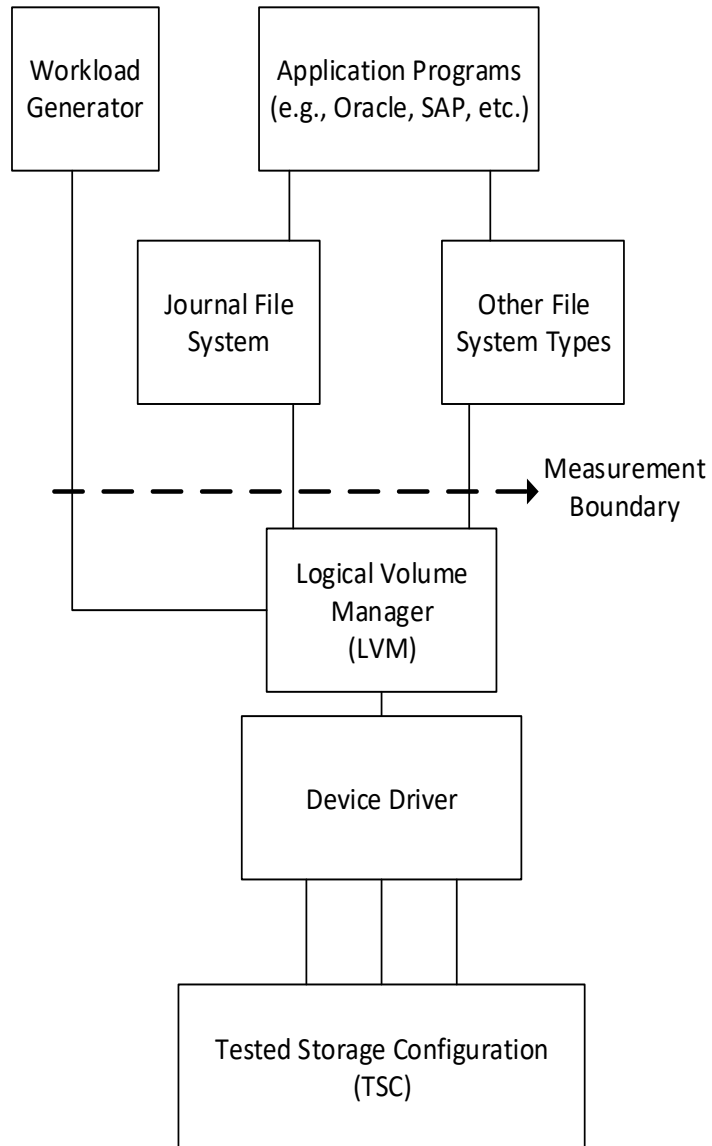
Workload Generator

Application Programs (e.g., Oracle, SAP, etc.)

Journal File System

Other File System Types

Measurement Boundary

Logical Volume Manager (LVM)

Device Driver

Tested Storage Configuration (TSC)